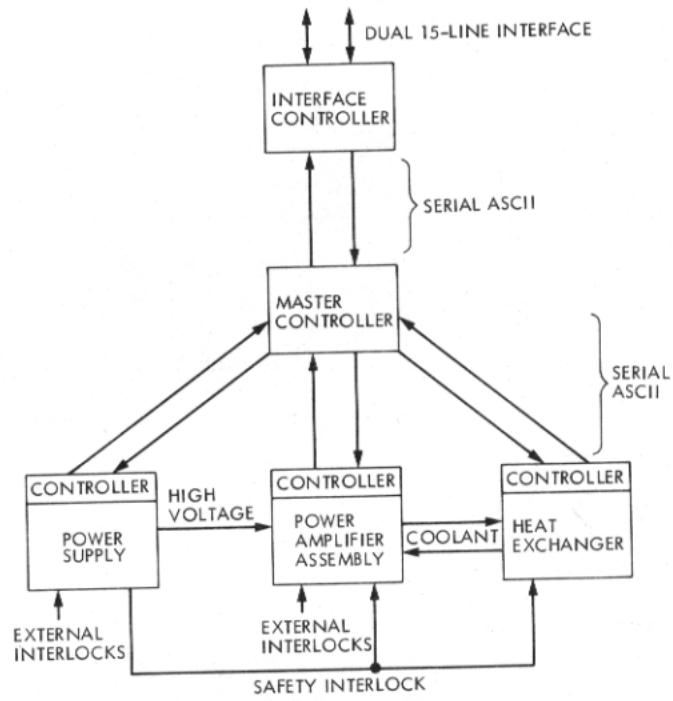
DUAL 15-LINE INTERFACE

INTERFACE CONTROLLER

SERIAL ASCII

MASTER CONTROLLER

SERIAL ASCII

CONTROLLER

POWER SUPPLY

HIGH VOLTAGE

CONTROLLER

POWER AMPLIFIER ASSEMBLY

COOLANT

CONTROLLER

HEAT EXCHANGER

EXTERNAL INTERLOCKS

EXTERNAL INTERLOCKS

SAFETY INTERLOCK